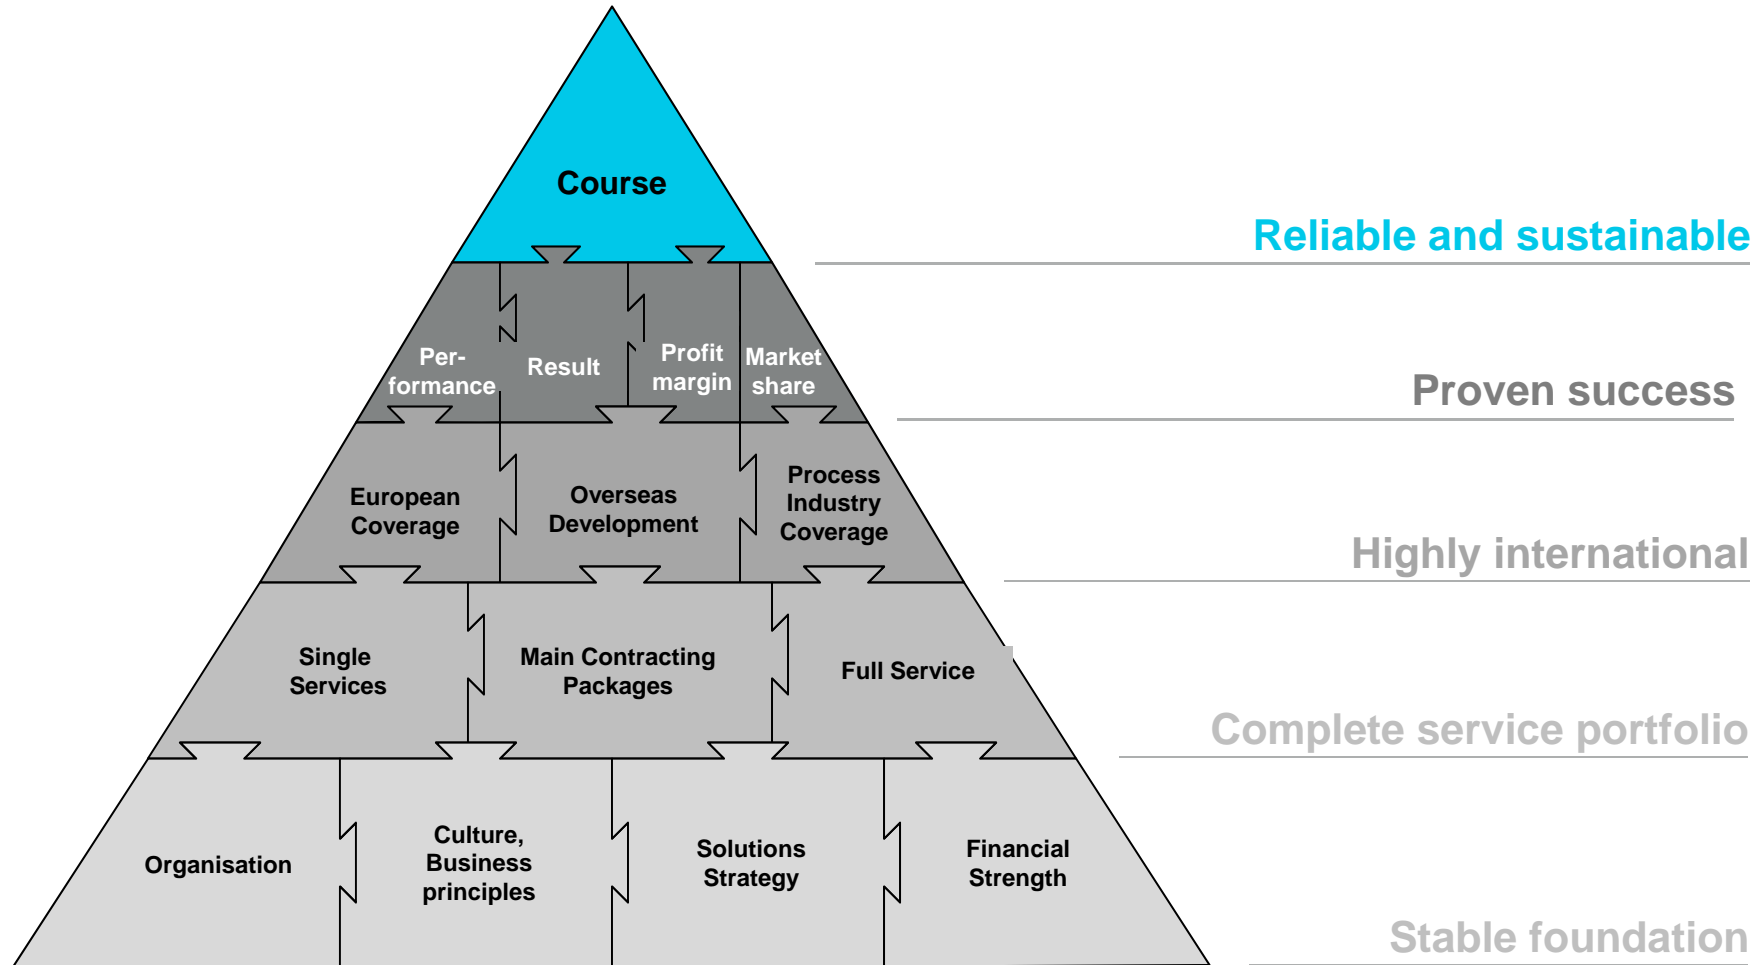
Course

Reliable and sustainable

Per-formance

Result

Profit margin

Market share

Proven success

European Coverage

Overseas Development

Process Industry Coverage

Highly international

Single Services

Main Contracting Packages

Full Service

Complete service portfolio

Organisation

Culture, Business principles

Solutions Strategy

Financial Strength

Stable foundation